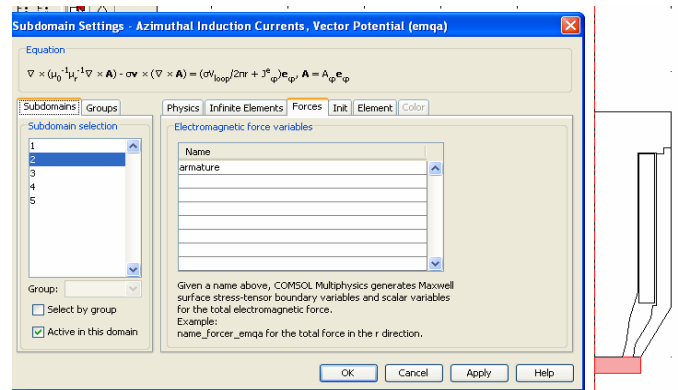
Subdomain Settings - Azimuthal Induction Currents, Vector Potential (emqa)

Equation

$\nabla \times (\mu_0^{-1}\mu_r^{-1}\nabla \times \mathbf{A}) - \sigma\mathbf{v} \times (\nabla \times \mathbf{A}) = (\sigma V_{loop}/2\pi r + J^e_\varphi)\mathbf{e}_\varphi$, $\mathbf{A} = A_\varphi\mathbf{e}_\varphi$

Subdomains | Groups

Subdomain selection

1
2
3
4
5

Group:

Select by group

Active in this domain

Physics | Infinite Elements | Forces | Init | Element | Color

Electromagnetic force variables

| Name |
|---|
| armature |
| |
| |
| |
| |
| |
| |
| |

Given a name above, COMSOL Multiphysics generates Maxwell surface stress-tensor boundary variables and scalar variables for the total electromagnetic force.
Example:
name_forcer_emqa for the total force in the r direction.

OK | Cancel | Apply | Help